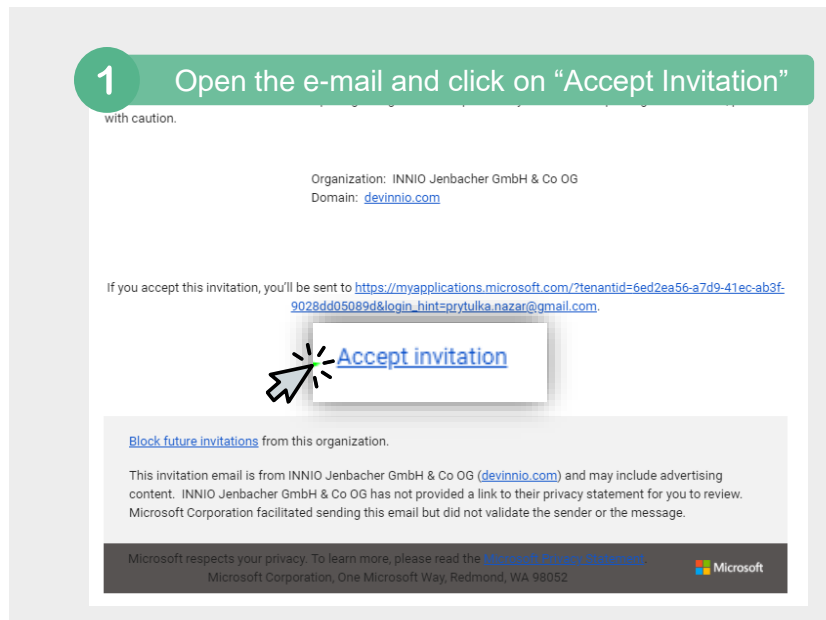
1 Open the e-mail and click on "Accept Invitation"

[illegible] with caution.

Organization: INNIO Jenbacher GmbH & Co OG
Domain: devinnio.com

If you accept this invitation, you'll be sent to https://myapplications.microsoft.com/?tenantid=6ed2ea56-a7d9-41ec-ab3f-9028dd05089d&login_hint=prytulka.nazar@gmail.com.

Accept invitation

Block future invitations from this organization.

This invitation email is from INNIO Jenbacher GmbH & Co OG (devinnio.com) and may include advertising content. INNIO Jenbacher GmbH & Co OG has not provided a link to their privacy statement for you to review. Microsoft Corporation facilitated sending this email but did not validate the sender or the message.

Microsoft respects your privacy. To learn more, please read the Microsoft Privacy Statement.
Microsoft Corporation, One Microsoft Way, Redmond, WA 98052

Microsoft